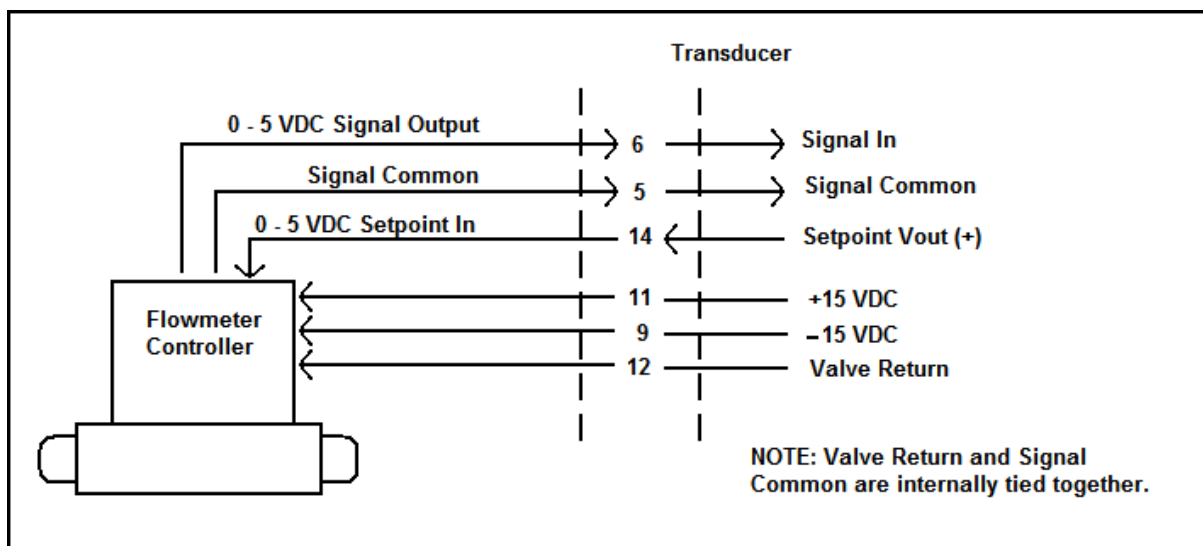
Transducer

0 - 5 VDC Signal Output
6
Signal In

Signal Common
5
Signal Common

0 - 5 VDC Setpoint In
14
Setpoint Vout (+)

Flowmeter Controller

11
+15 VDC

9
–15 VDC

12
Valve Return

NOTE: Valve Return and Signal Common are internally tied together.